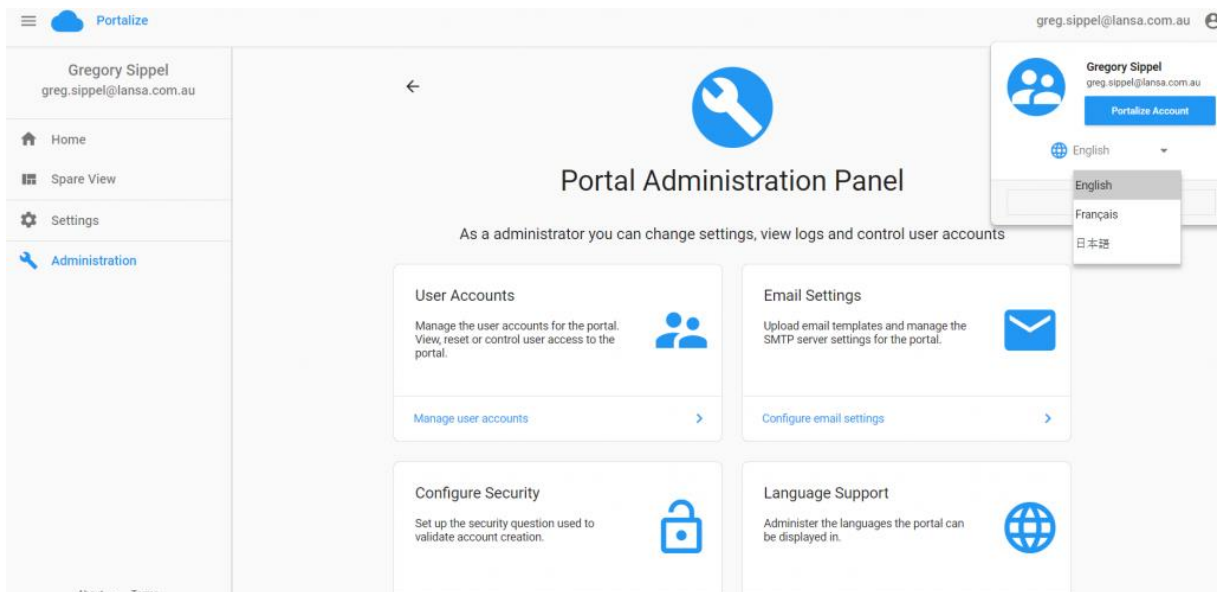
Portalize

greg.sippel@lansa.com.au

Gregory Sippel
greg.sippel@lansa.com.au

Home

Spare View

Settings

Administration

Portal Administration Panel

As a administrator you can change settings, view logs and control user accounts

User Accounts

Manage the user accounts for the portal. View, reset or control user access to the portal.

Manage user accounts

Email Settings

Upload email templates and manage the SMTP server settings for the portal.

Configure email settings

Configure Security

Set up the security question used to validate account creation.

Language Support

Administer the languages the portal can be displayed in.

Gregory Sippel
greg.sippel@lansa.com.au

Portalize Account

English

English

Français

日本語

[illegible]